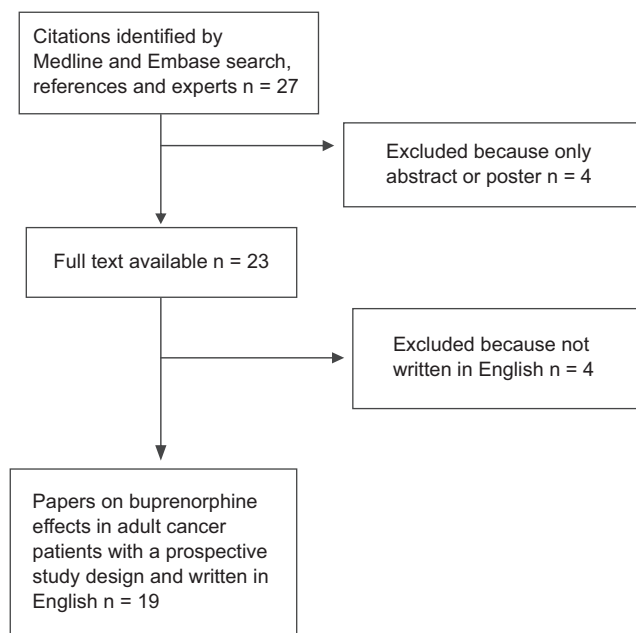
Citations identified by Medline and Embase search, references and experts n = 27

Excluded because only abstract or poster n = 4

Full text available n = 23

Excluded because not written in English n = 4

Papers on buprenorphine effects in adult cancer patients with a prospective study design and written in English n = 19